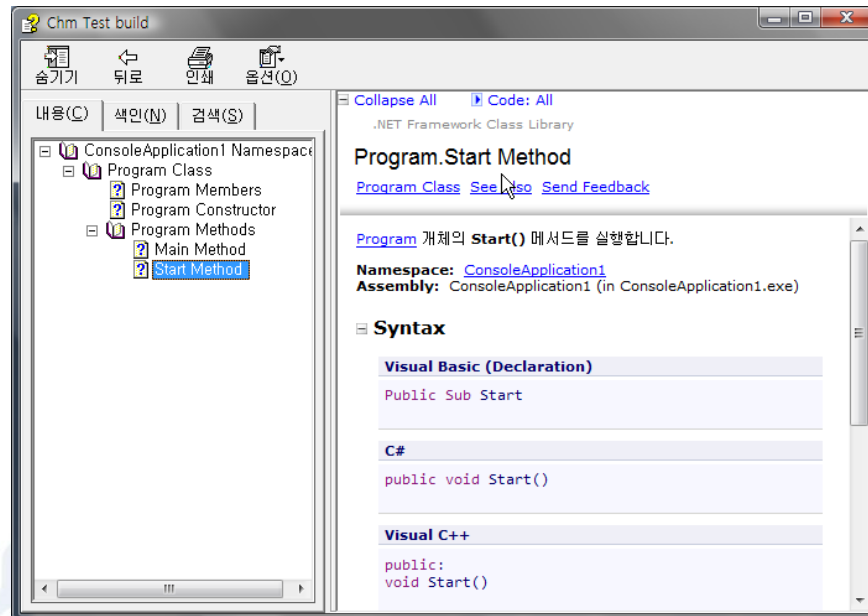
Chm Test build

숨기기 뒤로 인쇄 옵션(O)

내용(C) 색인(N) 검색(S)

ConsoleApplication1 Namespace
Program Class
Program Members
Program Constructor
Program Methods
Main Method
Start Method

Collapse All Code: All

.NET Framework Class Library

Program.Start Method

Program Class See Also Send Feedback

Program 개체의 Start() 메서드를 실행합니다.

Namespace: ConsoleApplication1
Assembly: ConsoleApplication1 (in ConsoleApplication1.exe)

Syntax

Visual Basic (Declaration)

Public Sub Start

C#

public void Start()

Visual C++

public:
void Start()